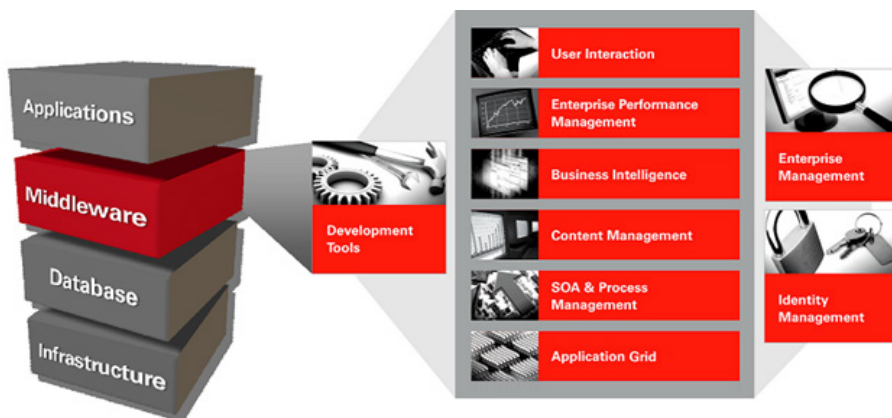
Applications

Middleware

Database

Infrastructure

Development Tools

User Interaction

Enterprise Performance Management

Business Intelligence

Content Management

SOA & Process Management

Application Grid

Enterprise Management

Identity Management